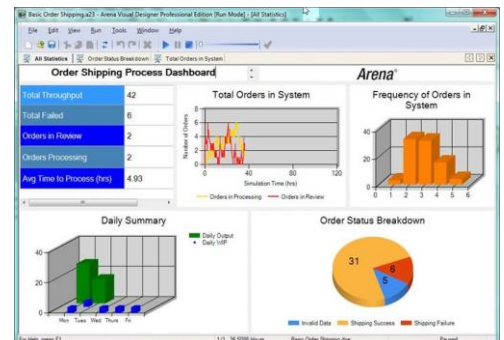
Basic Order Shipping.a23 - Arena Visual Designer Professional Edition [Run Mode] - [All Statistics]

File Edit View Run Tools Window Help

All Statistics | Order Status Breakdown | Total Orders in System

Order Shipping Process Dashboard

Arena®

| | |
|---|---|
| Total Throughput | 42 |
| Total Failed | 6 |
| Orders in Review | 2 |
| Orders Processing | 2 |
| Avg Time to Process (hrs) | 4.93 |

Total Orders in System

Number of Orders

Simulation Time (hrs)

0 40 80 120

Orders in Processing — Orders in Review

Frequency of Orders in System

40 20 0

0 1 2 3 4 5 6

Daily Summary

40 20 0

Mon Tues Wed Thurs Fri

Daily Output
Daily WIP

Order Status Breakdown

31 6 5

Invalid Data Shipping Success Shipping Failure

For Help, press F1 1/3 36.5996 Hours Basic Order Shipping.doe Paused